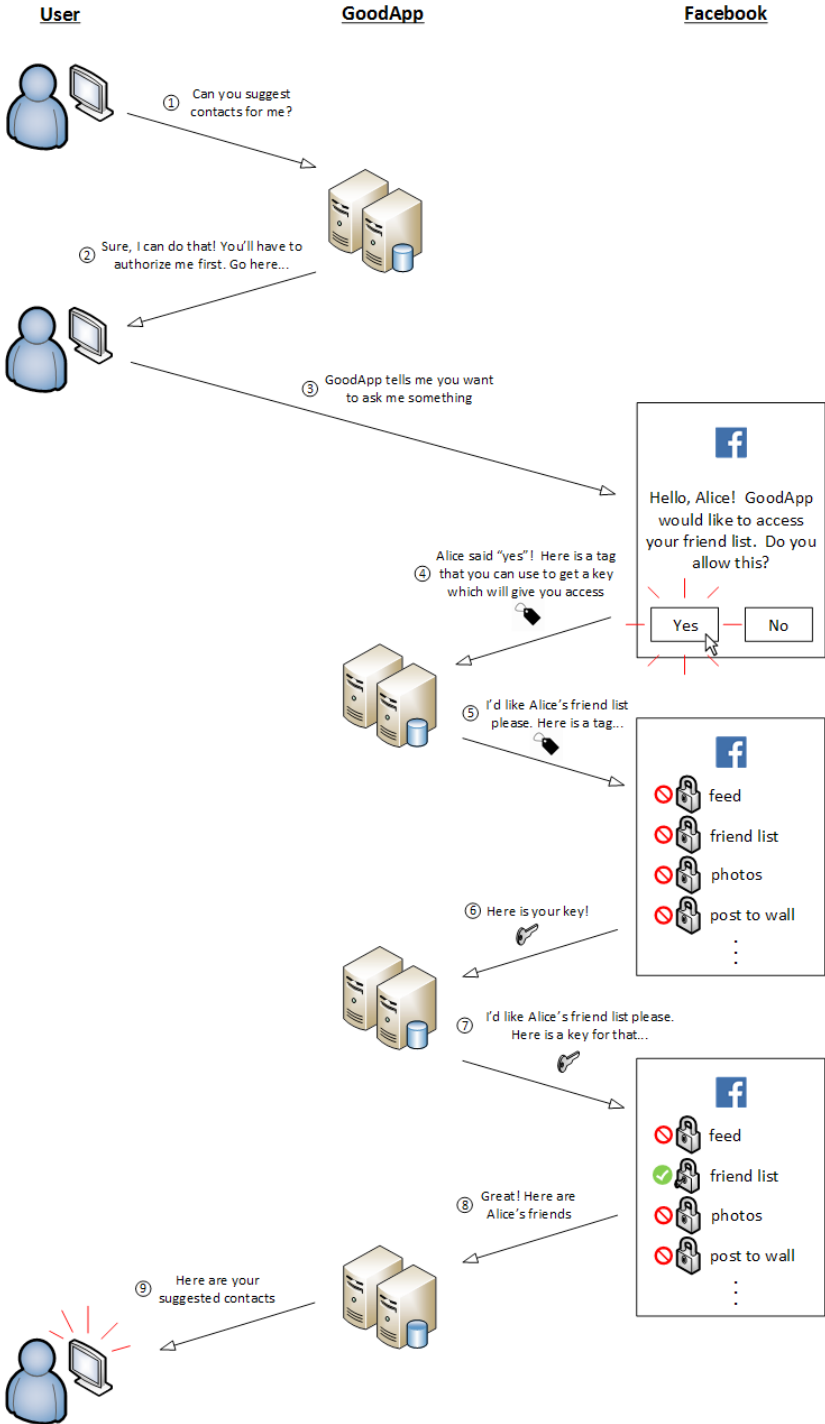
User GoodApp Facebook

① Can you suggest contacts for me?

② Sure, I can do that! You'll have to authorize me first. Go here...

③ GoodApp tells me you want to ask me something

f

Hello, Alice! GoodApp would like to access your friend list. Do you allow this?

Yes No

④ Alice said "yes"! Here is a tag that you can use to get a key which will give you access

⑤ I'd like Alice's friend list please. Here is a tag...

f

feed

friend list

photos

post to wall

⋮

⑥ Here is your key!

⑦ I'd like Alice's friend list please. Here is a key for that...

f

feed

friend list

photos

post to wall

⋮

⑧ Great! Here are Alice's friends

⑨ Here are your suggested contacts